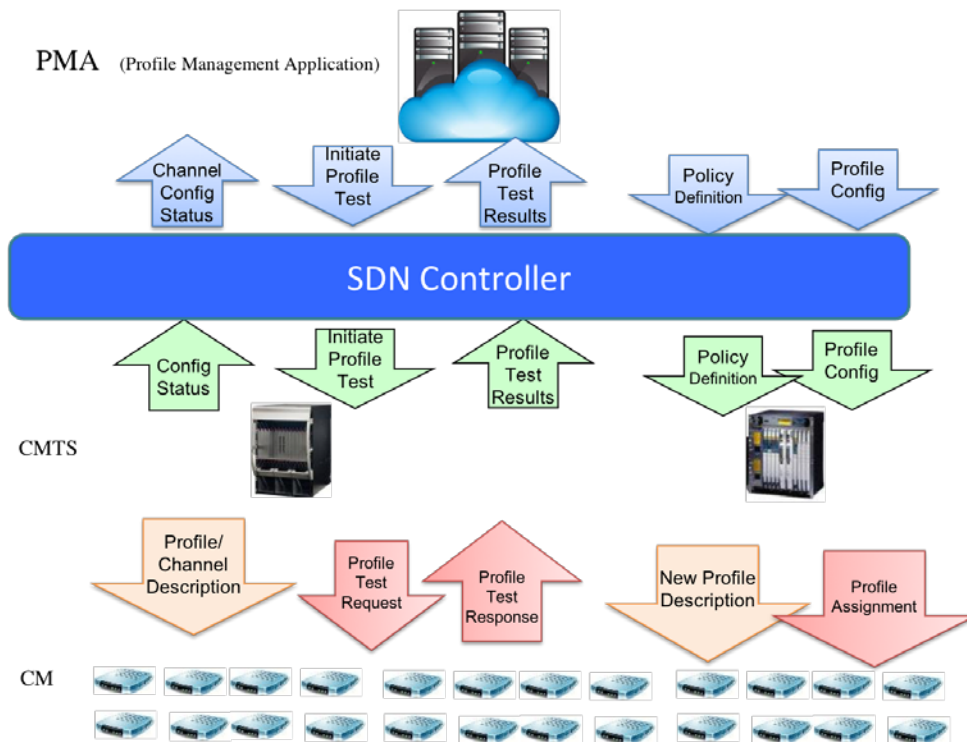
PMA (Profile Management Application)

Channel Config Status

Initiate Profile Test

Profile Test Results

Policy Definition

Profile Config

SDN Controller

Config Status

Initiate Profile Test

Profile Test Results

Policy Definition

Profile Config

CMTS

Profile/ Channel Description

Profile Test Request

Profile Test Response

New Profile Description

Profile Assignment

CM